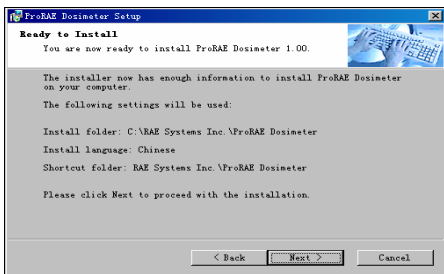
ProRAE Dosimeter Setup

Ready to Install

You are now ready to install ProRAE Dosimeter 1.00.

The installer now has enough information to install ProRAE Dosimeter on your computer.

The following settings will be used:

Install folder: C:\RAE Systems Inc.\ProRAE Dosimeter

Install language: Chinese

Shortcut folder: RAE Systems Inc.\ProRAE Dosimeter

Please click Next to proceed with the installation.

< Back
Next >
Cancel